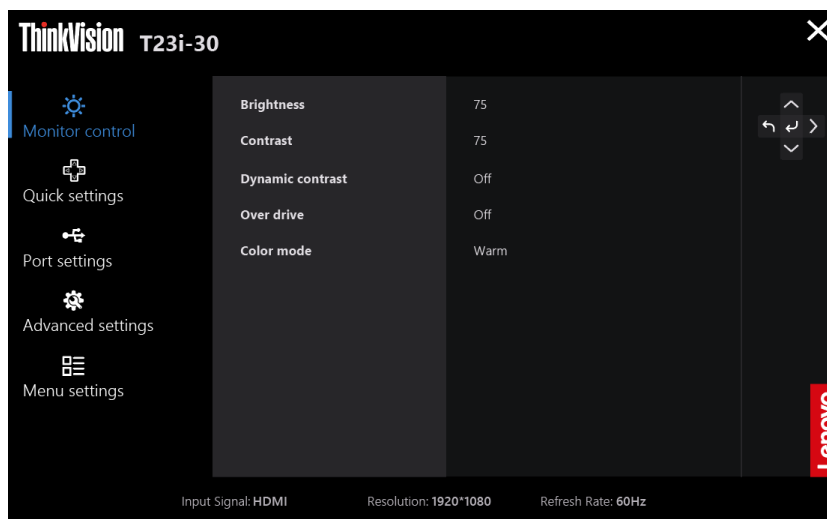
ThinkVision T23i-30

Monitor control
Quick settings
Port settings
Advanced settings
Menu settings

| Brightness | 75 |
|---|---|
| Contrast | 75 |
| Dynamic contrast | Off |
| Over drive | Off |
| Color mode | Warm |

Lenovo

Input Signal: HDMI Resolution: 1920*1080 Refresh Rate: 60Hz